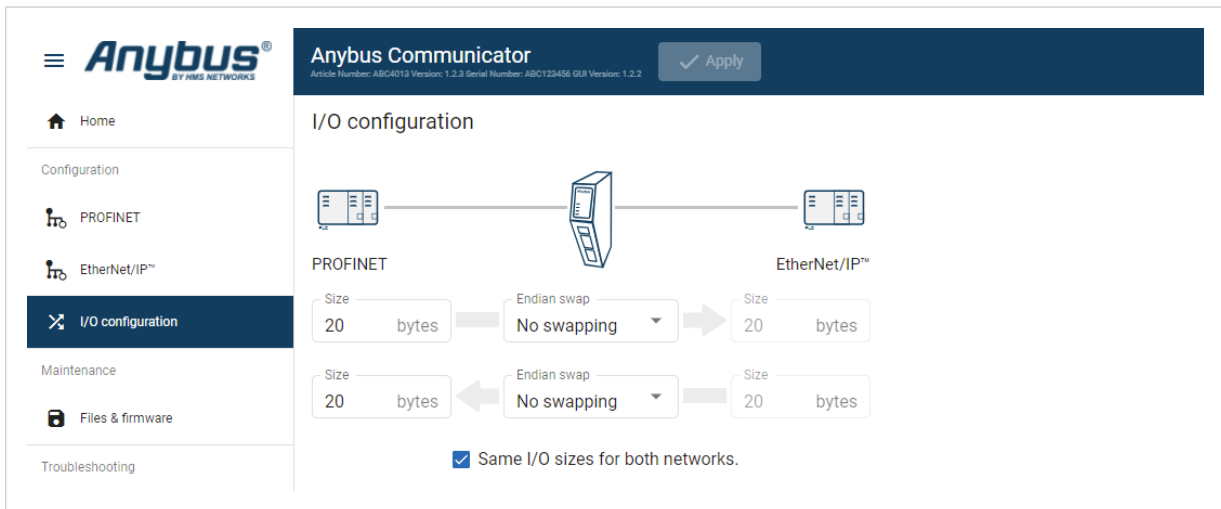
Anybus®
BY HMS NETWORKS

Home

Configuration

PROFINET

EtherNet/IP™

I/O configuration

Maintenance

Files & firmware

Troubleshooting

Anybus Communicator
Article Number: ABC4013 Version: 1.2.3 Serial Number: ABC123456 GUI Version: 1.2.2

Apply

I/O configuration

PROFINET

EtherNet/IP™

Size
20 bytes

Endian swap
No swapping

Size
20 bytes

Size
20 bytes

Endian swap
No swapping

Size
20 bytes

Same I/O sizes for both networks.